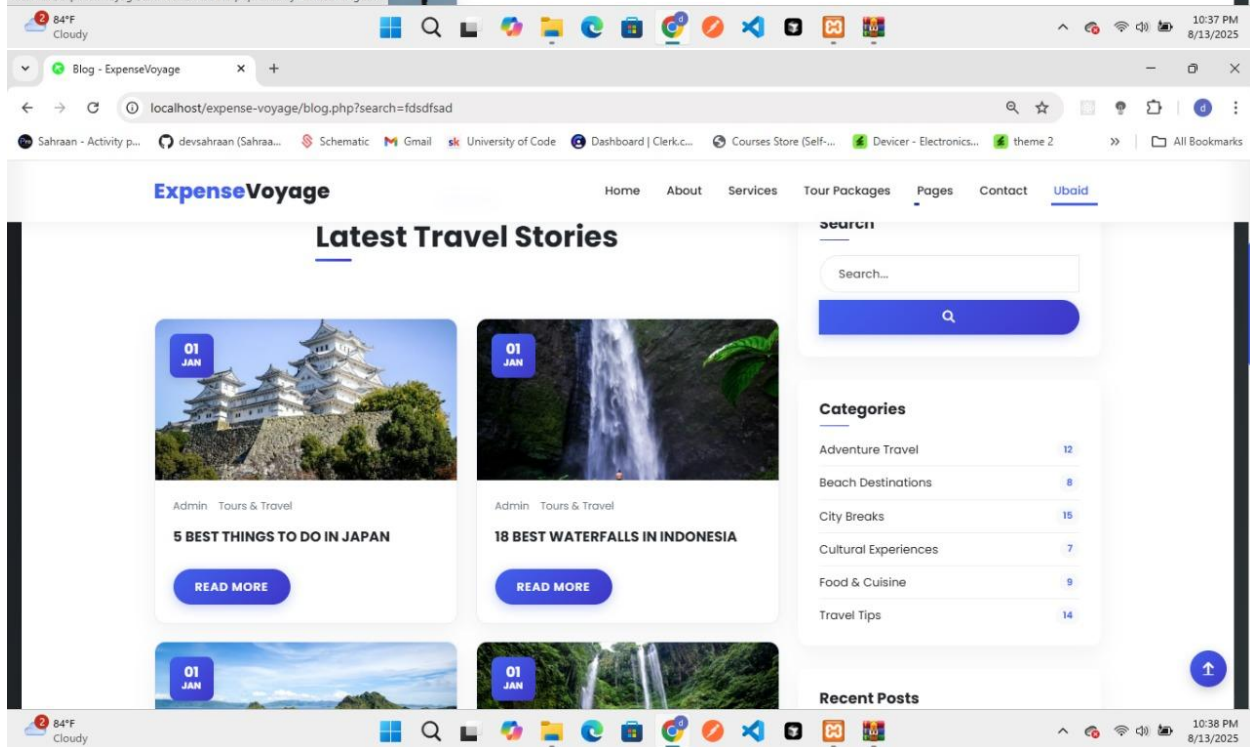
2 84°F
Cloudy

10:37 PM
8/13/2025

Blog - ExpenseVoyage

localhost/expense-voyage/blog.php?search=fdsdfsad

Sahraan - Activity p... devsahraan (Sahraa... Schematic Gmail University of Code Dashboard | Clerk.c... Courses Store (Self-... Devicer - Electronics... theme 2 » All Bookmarks

ExpenseVoyage

Home About Services Tour Packages Pages Contact Ubaid

Latest Travel Stories

01
JAN

Admin Tours & Travel

5 BEST THINGS TO DO IN JAPAN

READ MORE

01
JAN

Admin Tours & Travel

18 BEST WATERFALLS IN INDONESIA

READ MORE

01
JAN

01
JAN

Search

Search...

Categories

| Adventure Travel | 12 |
|---|---|
| Beach Destinations | 8 |
| City Breaks | 15 |
| Cultural Experiences | 7 |
| Food & Cuisine | 9 |
| Travel Tips | 14 |

Recent Posts

2 84°F
Cloudy

10:38 PM
8/13/2025